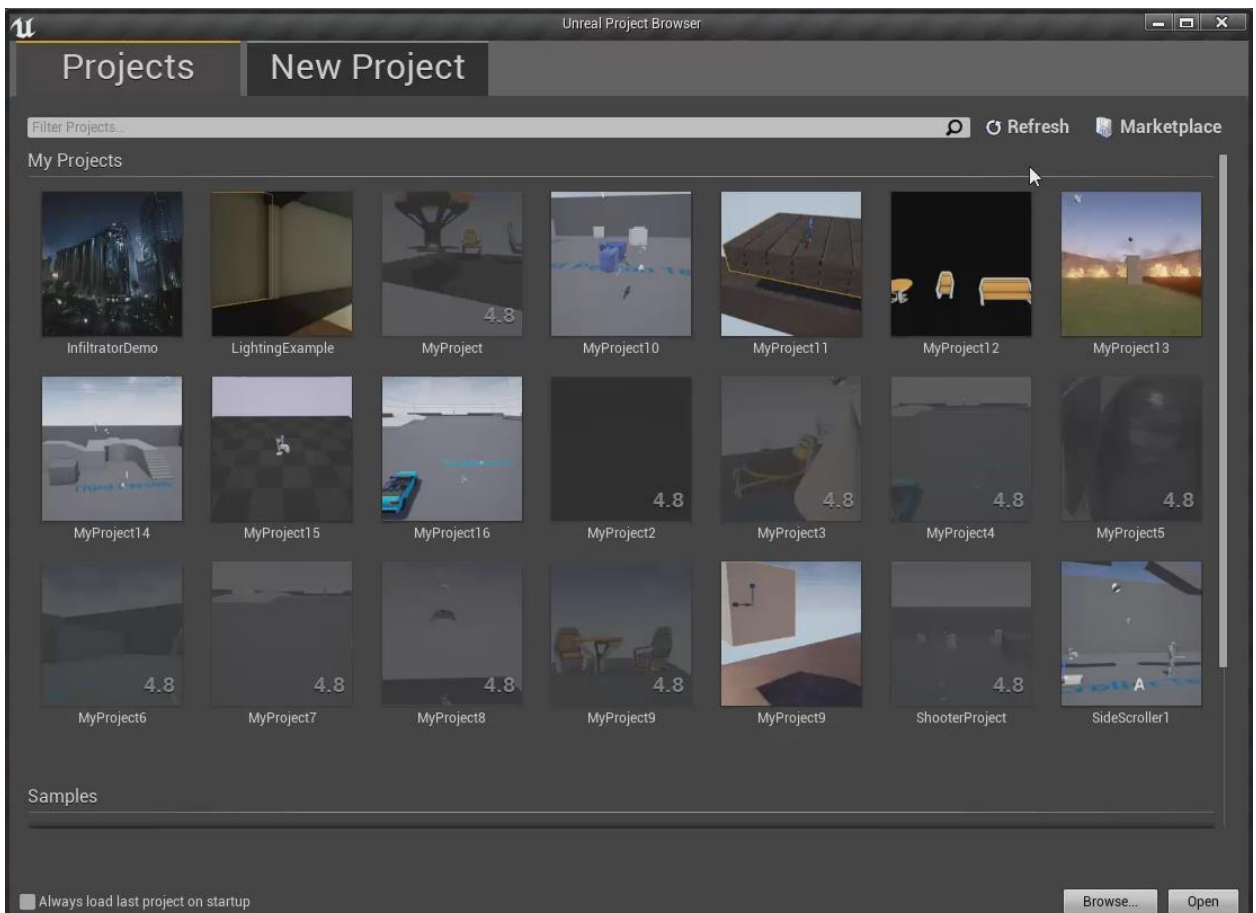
Unreal Project Browser

Projects New Project

Filter Projects...

Refresh Marketplace

My Projects

InfiltratorDemo
LightingExample
4.8
MyProject
MyProject10
MyProject11
MyProject12
MyProject13
MyProject14
MyProject15
MyProject16
4.8
MyProject2
4.8
MyProject3
4.8
MyProject4
4.8
MyProject5
4.8
MyProject6
4.8
MyProject7
4.8
MyProject8
4.8
MyProject9
MyProject9
4.8
ShooterProject
SideScroller1

Samples

Always load last project on startup

Browse...
Open